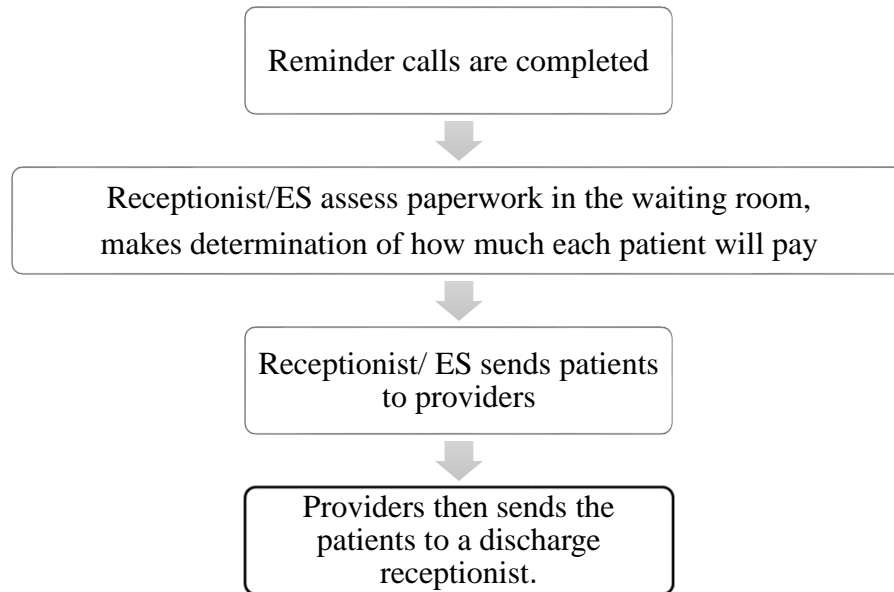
Reminder calls are completed

Receptionist/ES assess paperwork in the waiting room, makes determination of how much each patient will pay

Receptionist/ ES sends patients to providers

Providers then sends the patients to a discharge receptionist.